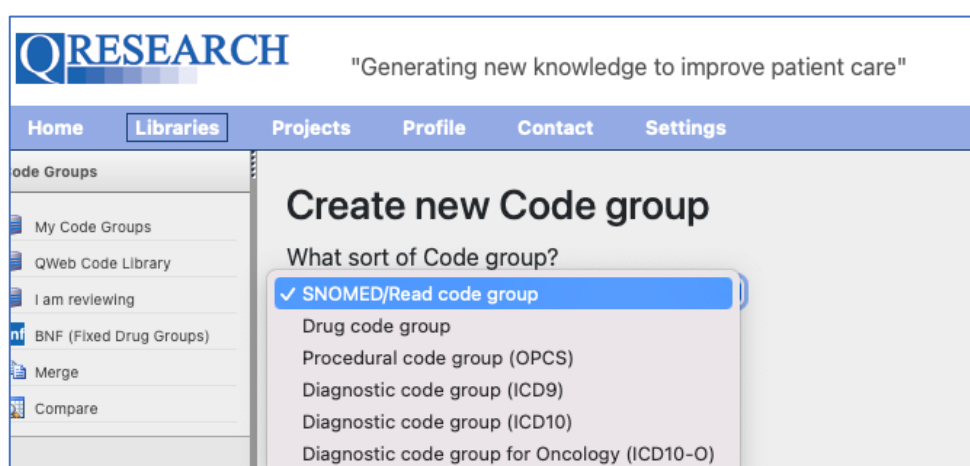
QRESEARCH

"Generating new knowledge to improve patient care"

Home Libraries Projects Profile Contact Settings

ode Groups

My Code Groups
QWeb Code Library
I am reviewing
BNF (Fixed Drug Groups)
Merge
Compare

Create new Code group

What sort of Code group?

✓ SNOMED/Read code group
Drug code group
Procedural code group (OPCS)
Diagnostic code group (ICD9)
Diagnostic code group (ICD10)
Diagnostic code group for Oncology (ICD10-O)